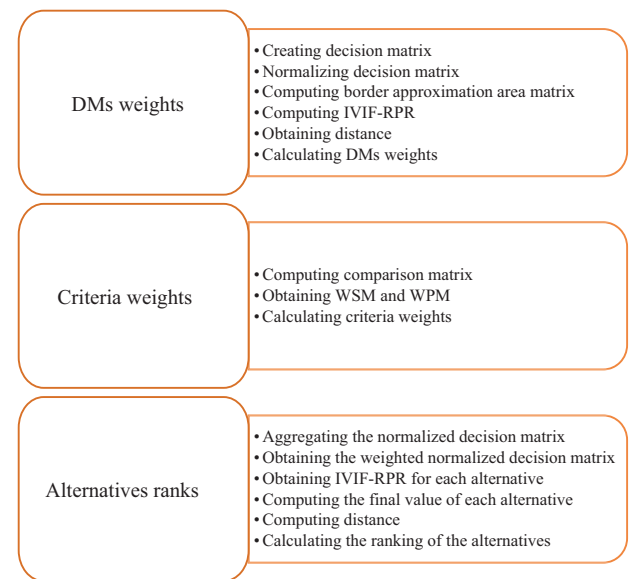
DMs weights

• Creating decision matrix
• Normalizing decision matrix
• Computing border approximation area matrix
• Computing IVIF-RPR
• Obtaining distance
• Calculating DMs weights

Criteria weights

• Computing comparison matrix
• Obtaining WSM and WPM
• Calculating criteria weights

Alternatives ranks

• Aggregating the normalized decision matrix
• Obtaining the weighted normalized decision matrix
• Obtaining IVIF-RPR for each alternative
• Computing the final value of each alternative
• Computing distance
• Calculating the ranking of the alternatives